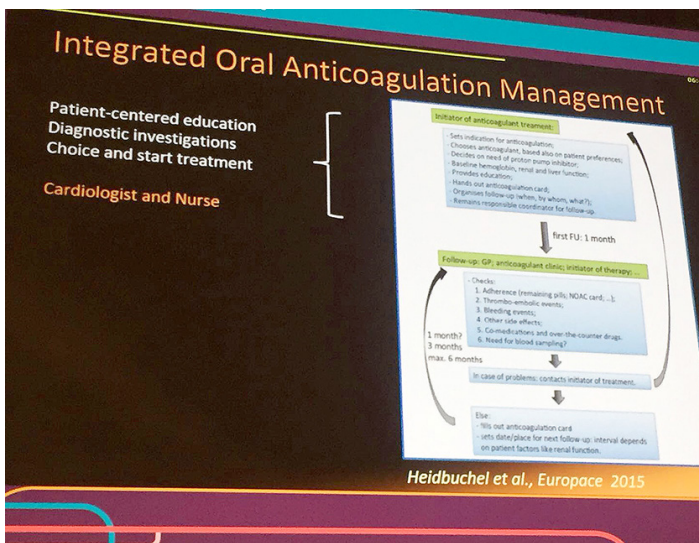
Integrated Oral Anticoagulation Management

Patient-centered education
Diagnostic investigations
Choice and start treatment

Cardiologist and Nurse

Initiator of anticoagulant treatment:

- Sets indication for anticoagulation;
- Chooses anticoagulant, based also on patient preferences;
- Decides on need of proton pump inhibitor;
- Baseline hemoglobin, renal and liver function;
- Provides education;
- Hands out anticoagulation card;
- Organises follow-up (when, by whom, what?);
- Remains responsible coordinator for follow-up.

first FU: 1 month

Follow-up: GP; anticoagulant clinic; initiator of therapy; ...

- Checks:
1. Adherence (remaining pills; NOAC card; ...);
2. Thrombo-embolic events;
3. Bleeding events;
4. Other side effects;
5. Co-medications and over-the-counter drugs.
6. Need for blood sampling?

1 month?
3 months
max. 6 months

In case of problems: contacts initiator of treatment.

Else:
- fills out anticoagulation card
- sets date/place for next follow-up: interval depends on patient factors like renal function.

Heidbuchel et al., Europace 2015